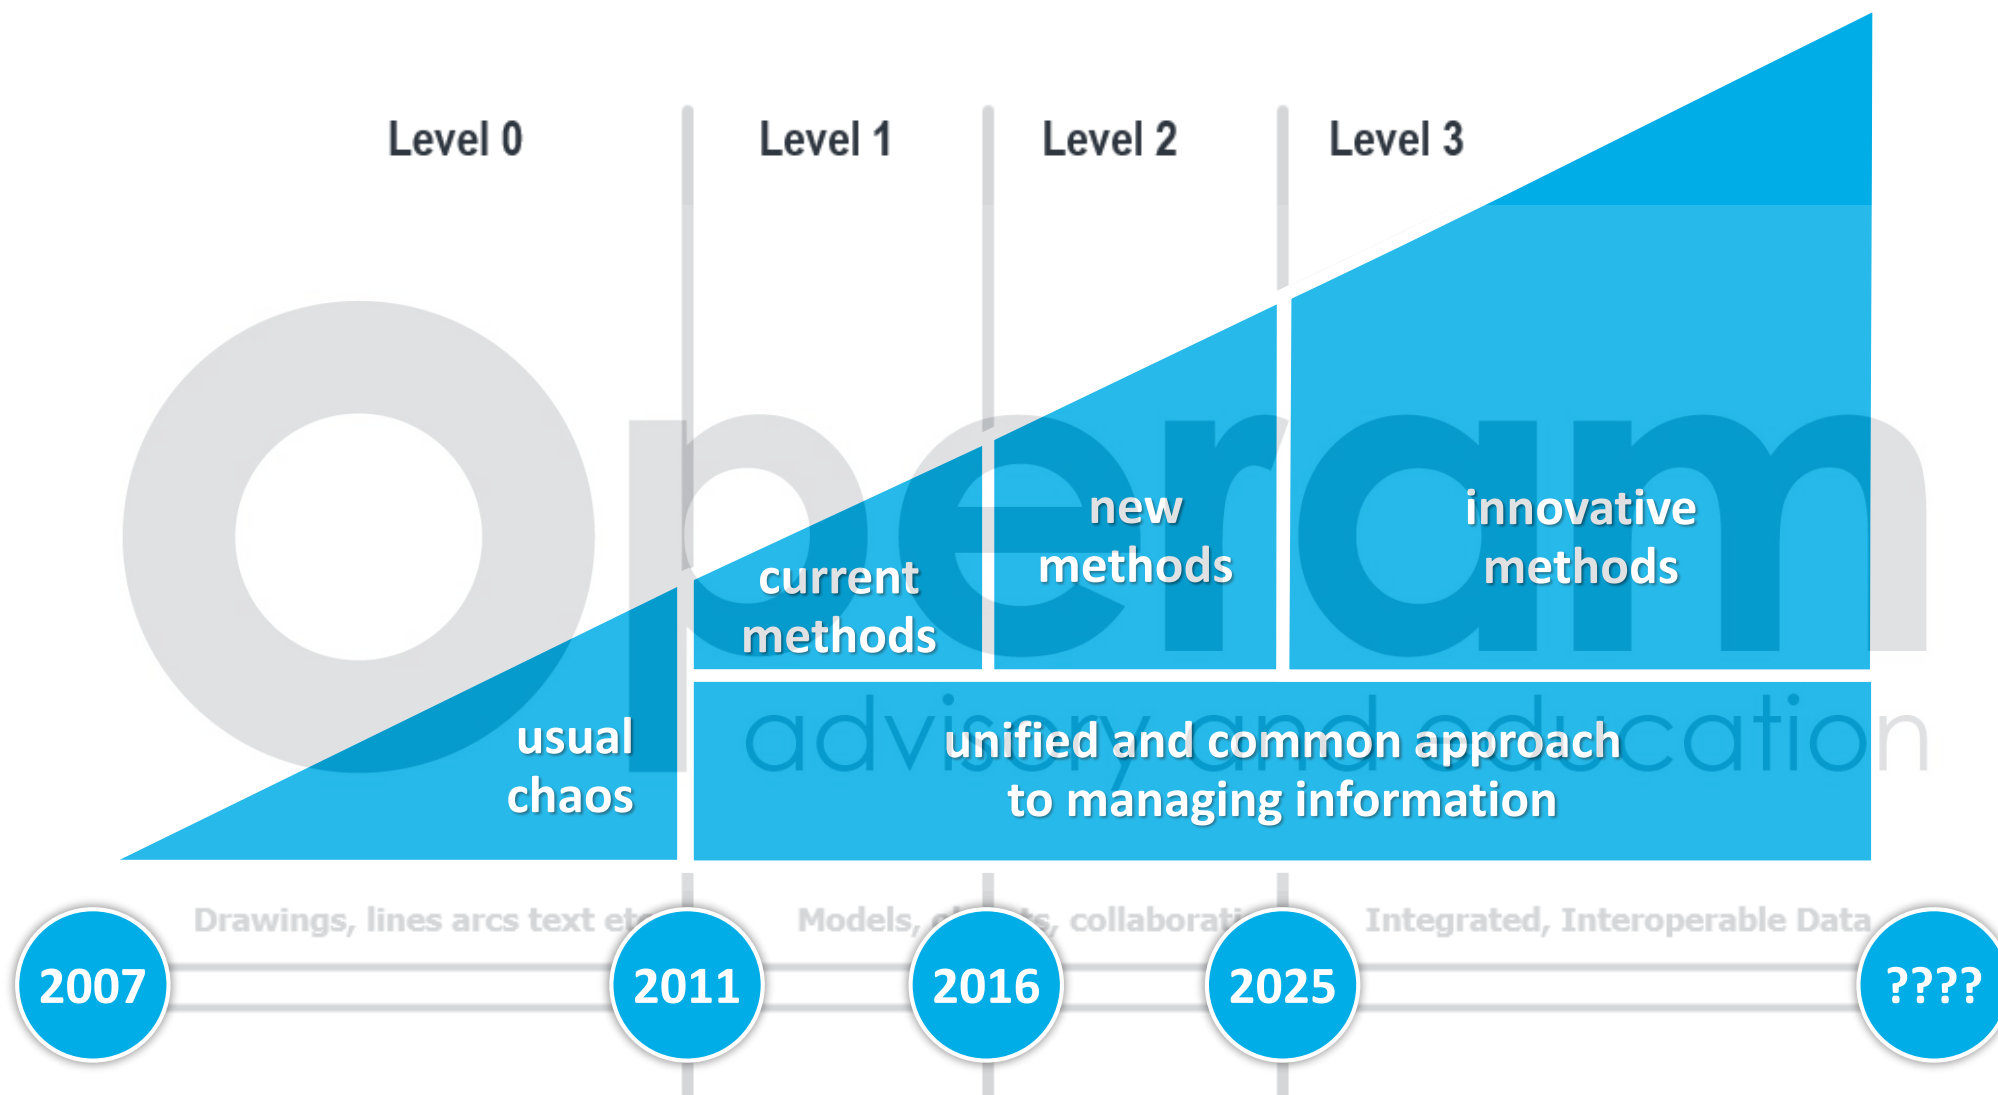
Level 0

Level 1

Level 2

Level 3

opera advisory and education

usual chaos

current methods

new methods

innovative methods

unified and common approach to managing information

Drawings, lines arcs text et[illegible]

Models, o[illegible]s, collaborat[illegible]

Integrated, Interoperable Data

2007

2011

2016

2025

????